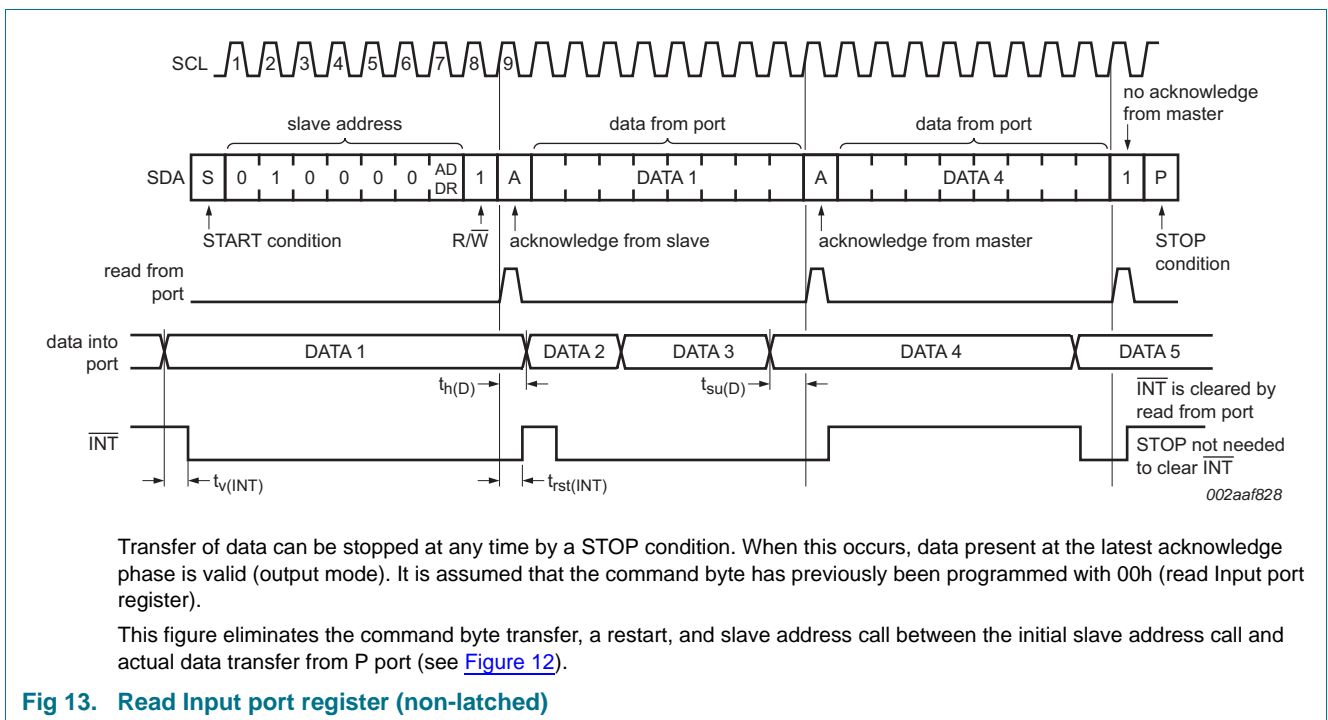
SCL 1 2 3 4 5 6 7 8 9

slave address

data from port

data from port

no acknowledge from master

SDA S 0 1 0 0 0 0 AD DR 1 A DATA 1 A DATA 4 1 P

START condition

$R/\overline{W}$

acknowledge from slave

acknowledge from master

STOP condition

read from port

data into port

DATA 1

DATA 2

DATA 3

DATA 4

DATA 5

$t_{h(D)}$

$t_{su(D)}$

$\overline{INT}$ is cleared by read from port

$\overline{INT}$

STOP not needed to clear $\overline{INT}$

$t_{v(INT)}$

$t_{rst(INT)}$

002aaf828

Transfer of data can be stopped at any time by a STOP condition. When this occurs, data present at the latest acknowledge phase is valid (output mode). It is assumed that the command byte has previously been programmed with 00h (read Input port register).

This figure eliminates the command byte transfer, a restart, and slave address call between the initial slave address call and actual data transfer from P port (see Figure 12).

Fig 13. Read Input port register (non-latched)